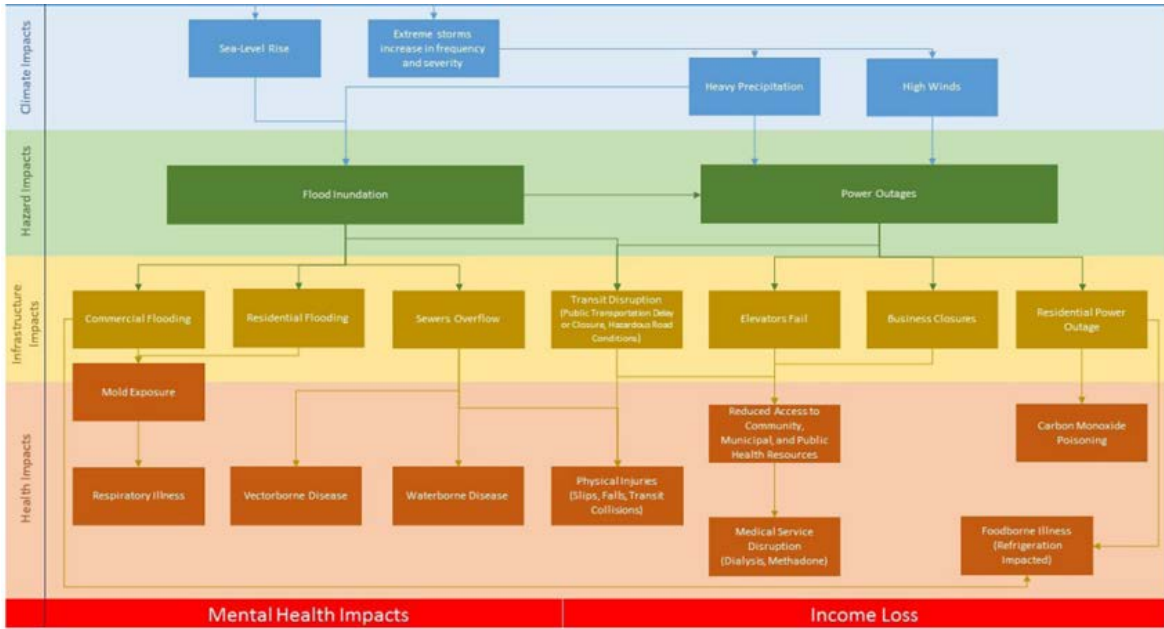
Climate Impacts

Sea-Level Rise

Extreme storms increase in frequency and severity

Heavy Precipitation

High Winds

Hazard Impacts

Flood Inundation

Power Outages

Infrastructure Impacts

Commercial Flooding

Residential Flooding

Sewers Overflow

Transit Disruption (Public Transportation Delay or Closure, Hazardous Road Conditions)

Elevators Fail

Business Closures

Residential Power Outage

Health Impacts

Mold Exposure

Reduced Access to Community, Municipal, and Public Health Resources

Carbon Monoxide Poisoning

Respiratory Illness

Vectorborne Disease

Waterborne Disease

Physical Injuries (Slips, Falls, Transit Collisions)

Medical Service Disruption (Dialysis, Methadone)

Foodborne Illness (Refrigeration Impacted)

Mental Health Impacts

Income Loss